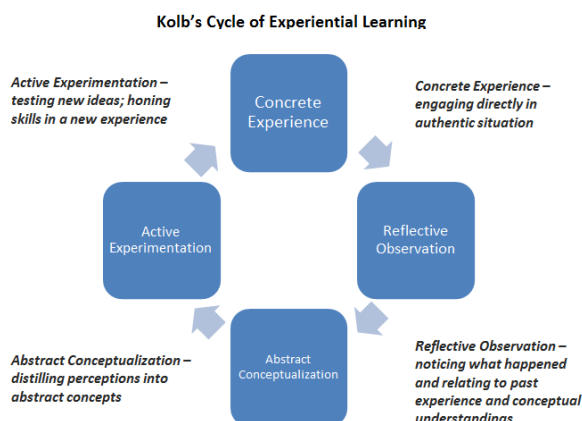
Kolb's Cycle of Experiential Learning

Active Experimentation – testing new ideas; honing skills in a new experience

Concrete Experience

Concrete Experience – engaging directly in authentic situation

Active Experimentation

Reflective Observation

Abstract Conceptualization – distilling perceptions into abstract concepts

Abstract Conceptualization

Reflective Observation – noticing what happened and relating to past experience and conceptual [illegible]